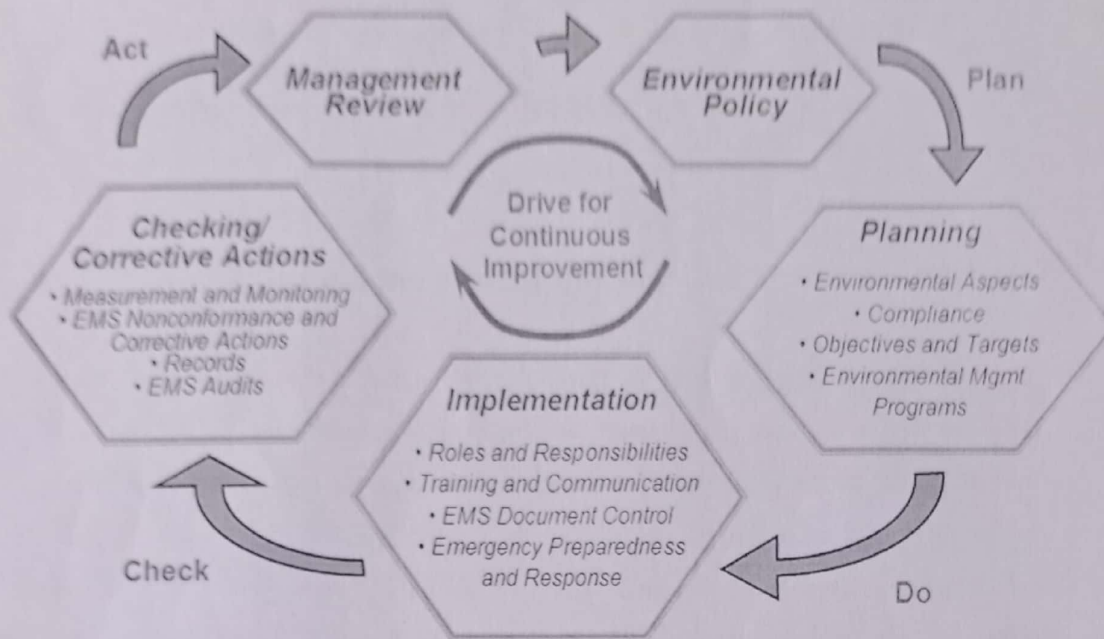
Act

Management Review

Environmental Policy

Plan

Checking/ Corrective Actions

• Measurement and Monitoring
• EMS Nonconformance and Corrective Actions
• Records
• EMS Audits

Drive for Continuous Improvement

Planning

• Environmental Aspects
• Compliance
• Objectives and Targets
• Environmental Mgmt Programs

Implementation

• Roles and Responsibilities
• Training and Communication
• EMS Document Control
• Emergency Preparedness and Response

Check

Do